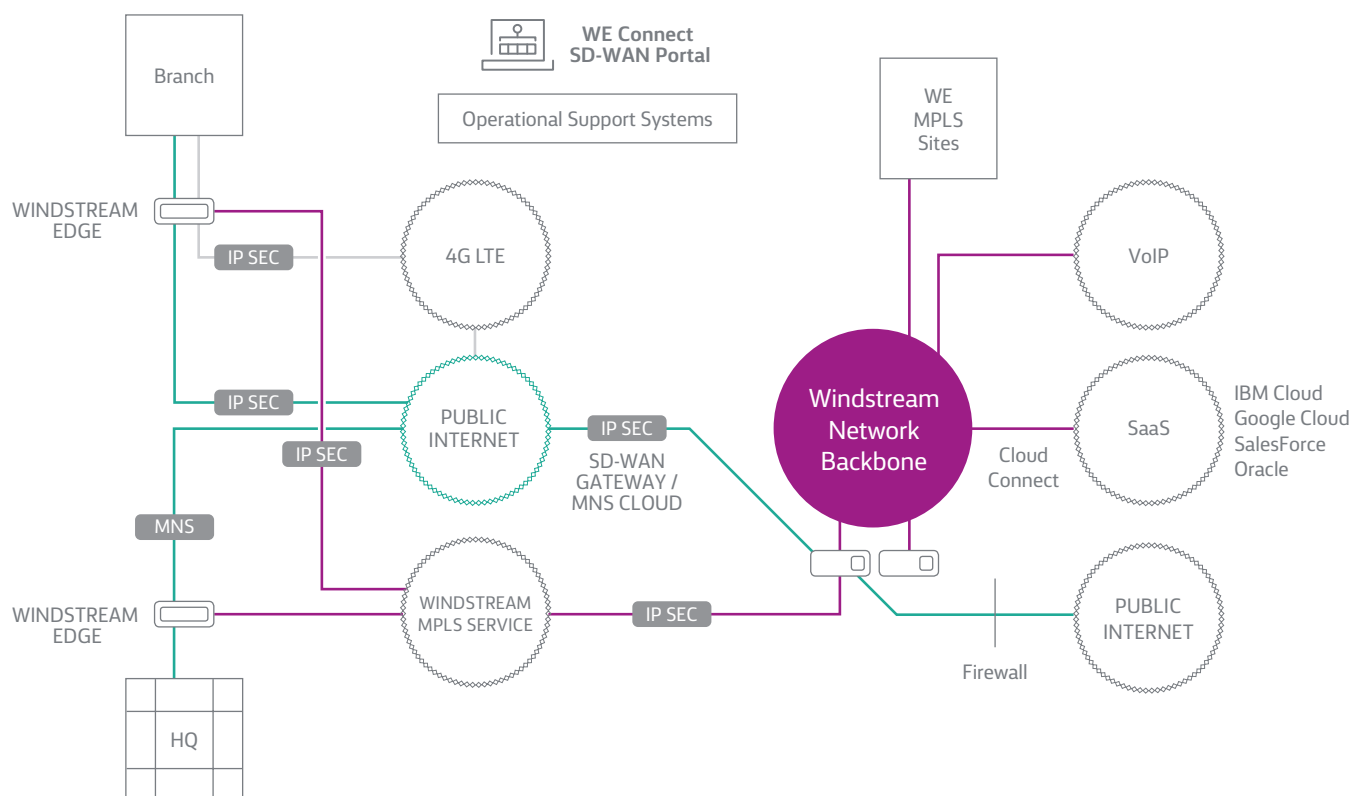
Branch

WE Connect SD-WAN Portal

Operational Support Systems

WE MPLS Sites

WINDSTREAM EDGE

IP SEC

4G LTE

VoIP

IP SEC

PUBLIC INTERNET

IP SEC

Windstream Network Backbone

SaaS

IBM Cloud
Google Cloud
SalesForce
Oracle

IP SEC

SD-WAN GATEWAY / MNS CLOUD

Cloud Connect

MNS

WINDSTREAM EDGE

WINDSTREAM MPLS SERVICE

IP SEC

PUBLIC INTERNET

Firewall

HQ